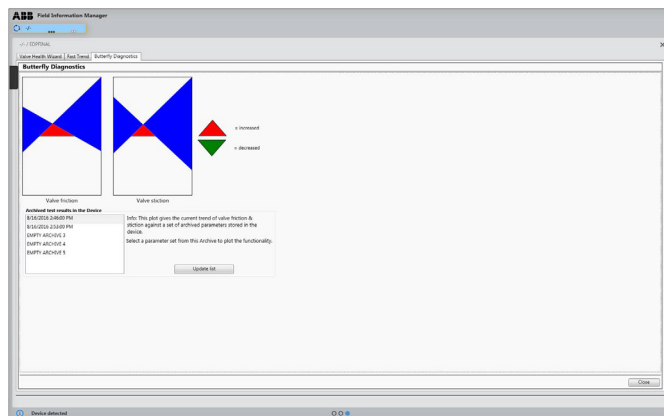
ABB Field Information Manager

.../ EDITVAL

Valve Health Wizard | Fast Trend | Butterfly Diagnostics

Butterfly Diagnostics

Valve friction

Valve stiction

= increased

= decreased

Archived test results in the Device

8/16/2016 2:46:00 PM
8/16/2016 2:53:00 PM
EMPTY ARCHIVE 3
EMPTY ARCHIVE 4
EMPTY ARCHIVE 5

Info: This plot gives the current trend of valve friction & stiction against a set of archived parameters stored in the device.

Select a parameter set from this Archive to plot the functionality.

Update list

Close

Device detected